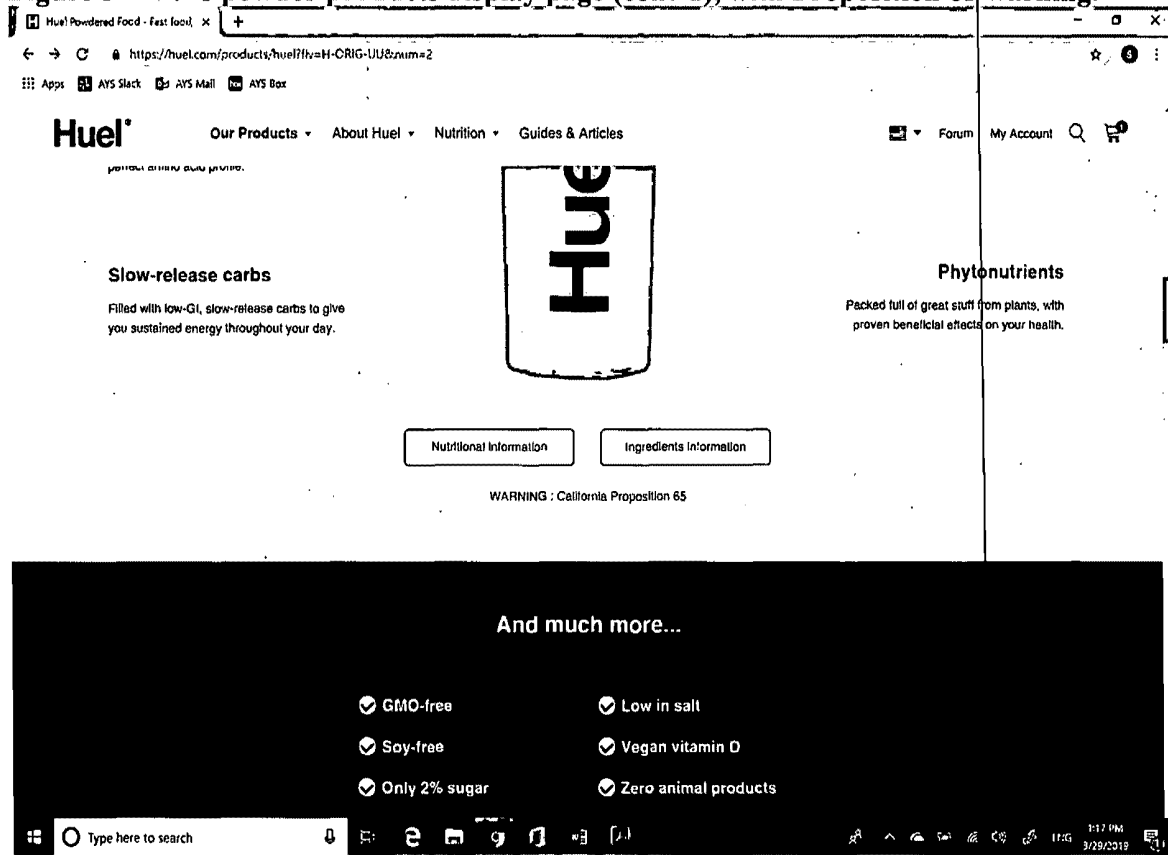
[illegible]

Huel Powdered Food - Fast food, ×

https://huel.com/products/huel?iv=H-ORIG-UU&num=2

Apps AYS Slack AYS Mail AYS Box

Huel®

Our Products ▾ About Huel ▾ Nutrition ▾ Guides & Articles

Forum My Account

perfect amino acid profile.

Huel

Slow-release carbs

Filled with low-GI, slow-release carbs to give you sustained energy throughout your day.

Phytonutrients

Packed full of great stuff from plants, with proven beneficial effects on your health.

Nutritional Information

Ingredients Information

WARNING : California Proposition 65

And much more...

GMO-free

Low in salt

Soy-free

Vegan vitamin D

Only 2% sugar

Zero animal products

Type here to search

ENG 1:17 PM 3/29/2019